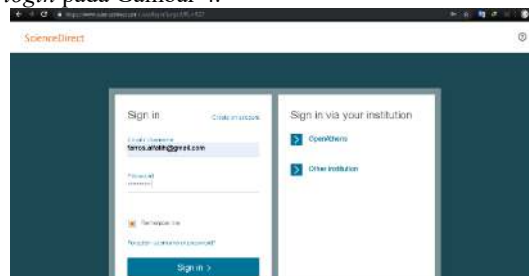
login pada Gambar 4.

ScienceDirect

Sign in

Create account

Email / Username
fairos.alfalih@gmail.com

Password

Remember me

Forgotten username or password?

Sign in >

Sign in via your institution

OpenAthens

Other institution